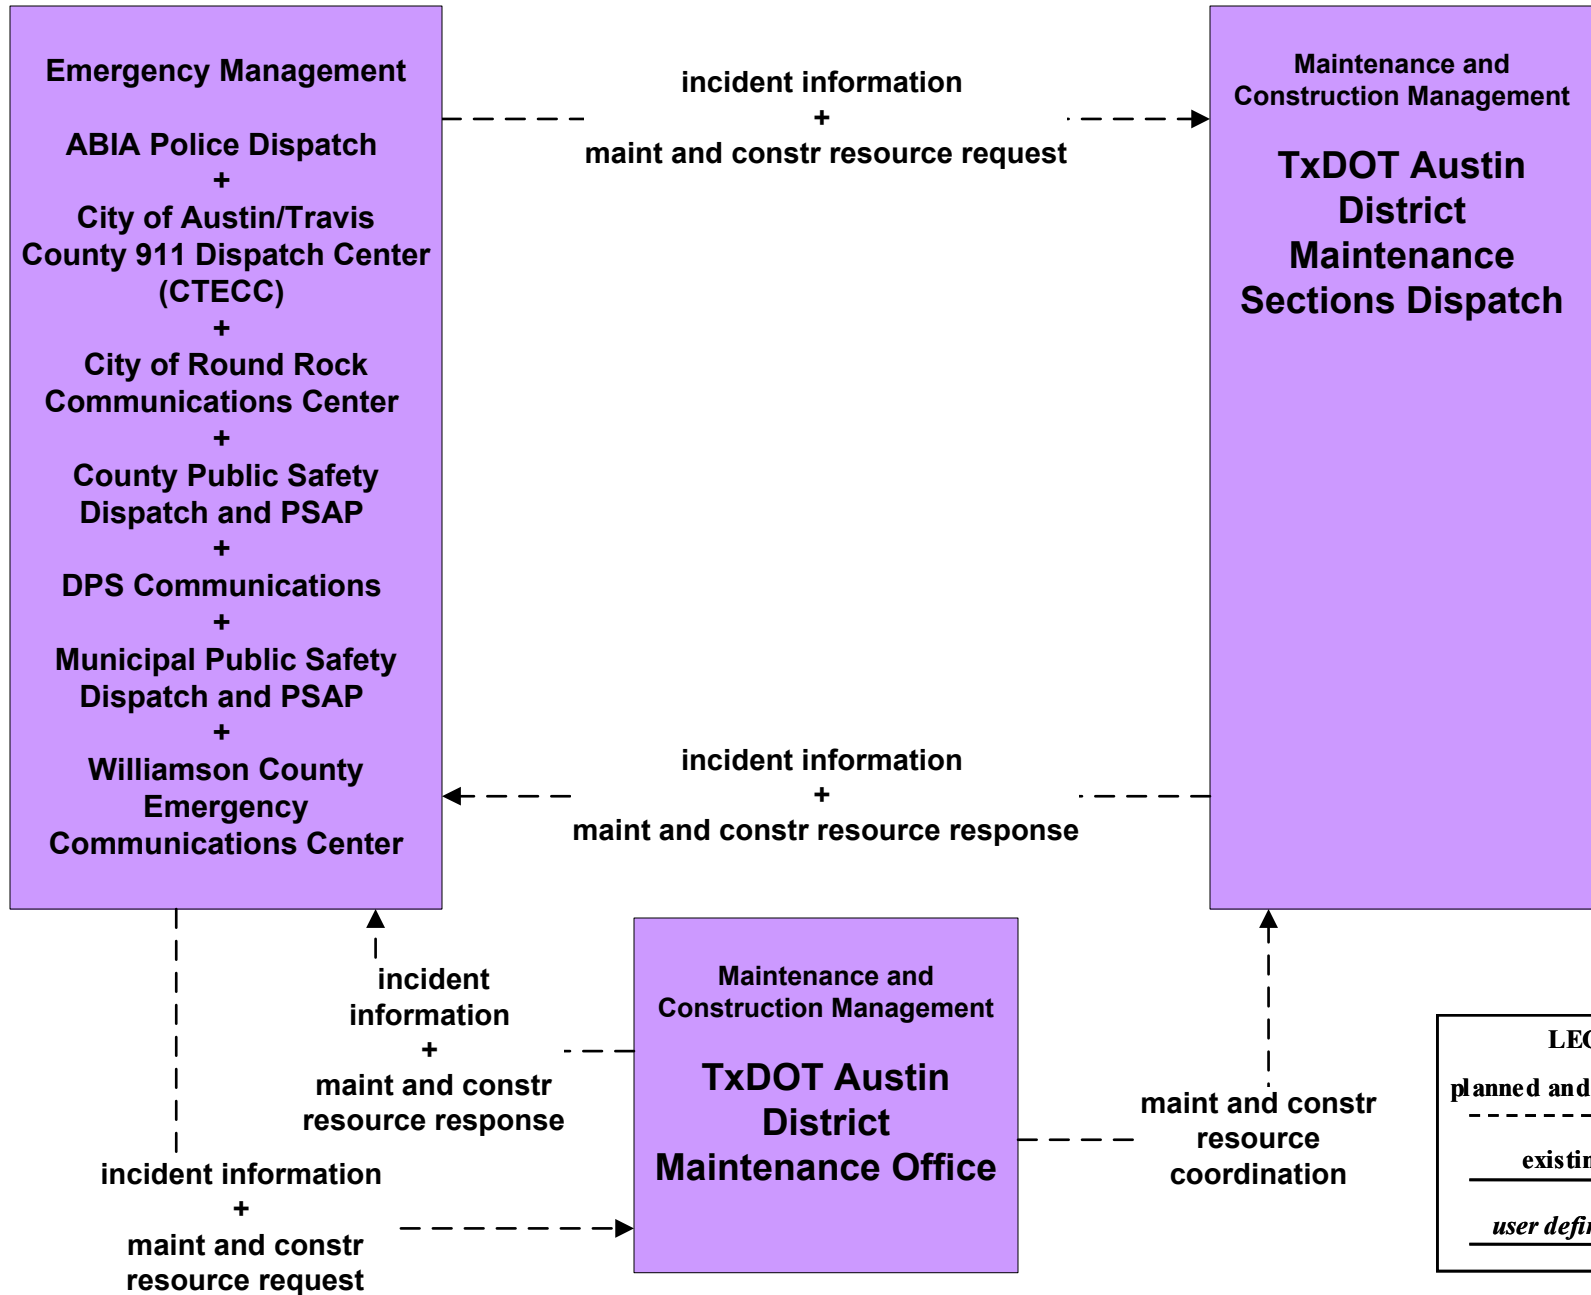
Emergency Management

ABIA Police Dispatch
+
City of Austin/Travis County 911 Dispatch Center (CTECC)
+
City of Round Rock Communications Center
+
County Public Safety Dispatch and PSAP
+
DPS Communications
+
Municipal Public Safety Dispatch and PSAP
+
Williamson County Emergency Communications Center

incident information
+
maint and constr resource request

Maintenance and Construction Management

TxDOT Austin District Maintenance Sections Dispatch

incident information
+
maint and constr resource response

incident information
+
maint and constr resource response

Maintenance and Construction Management

TxDOT Austin District Maintenance Office

maint and constr resource coordination

incident information
+
maint and constr resource request

LE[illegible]
planned and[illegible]
existin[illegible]
user defi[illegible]